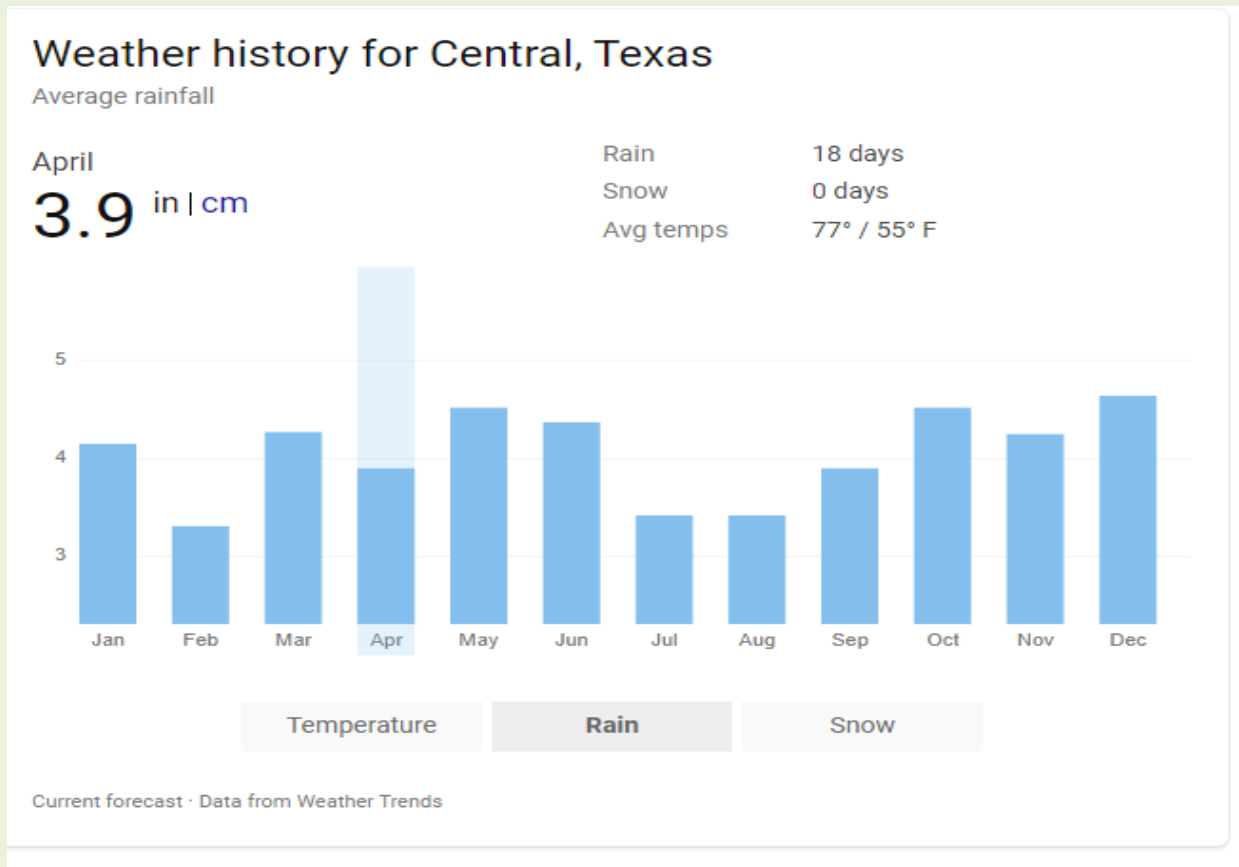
Weather history for Central, Texas
Average rainfall

April
3.9 in | cm

| | |
|---|---|
| Rain | 18 days |
| Snow | 0 days |
| Avg temps | 77° / 55° F |

5
4
3

Jan Feb Mar Apr May Jun Jul Aug Sep Oct Nov Dec

Temperature Rain Snow

Current forecast · Data from Weather Trends